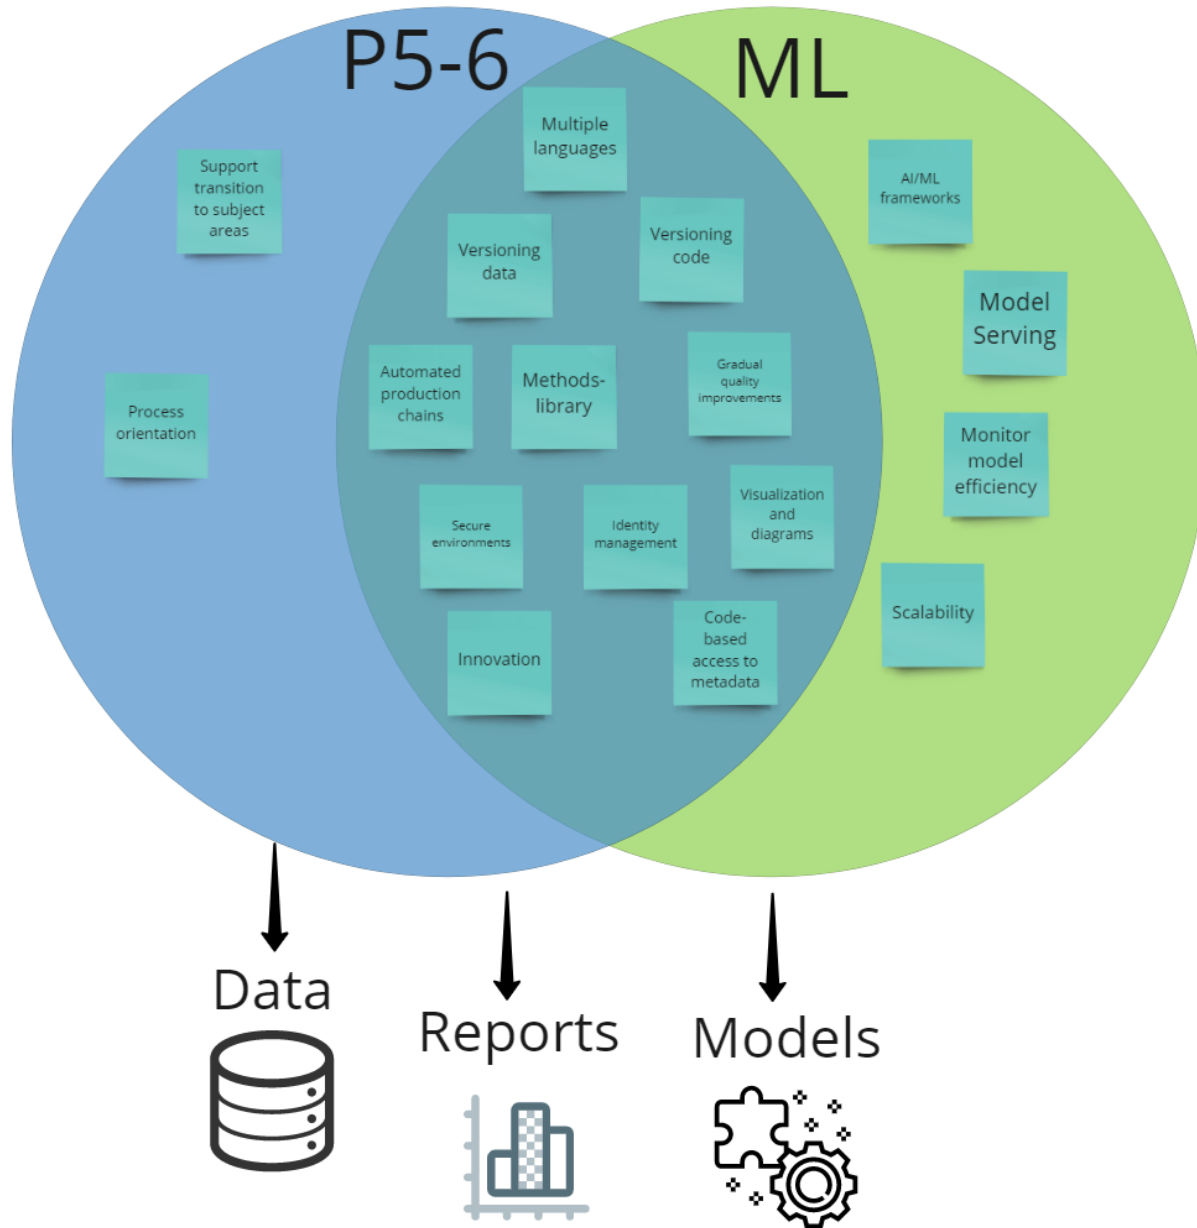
P5-6

ML

Support transition to subject areas

Process orientation

Multiple languages

Versioning data

Versioning code

Automated production chains

Methods-library

Gradual quality improvements

Secure environments

Identity management

Visualization and diagrams

Innovation

Code-based access to metadata

AI/ML frameworks

Model Serving

Monitor model efficiency

Scalability

Data

Reports

Models